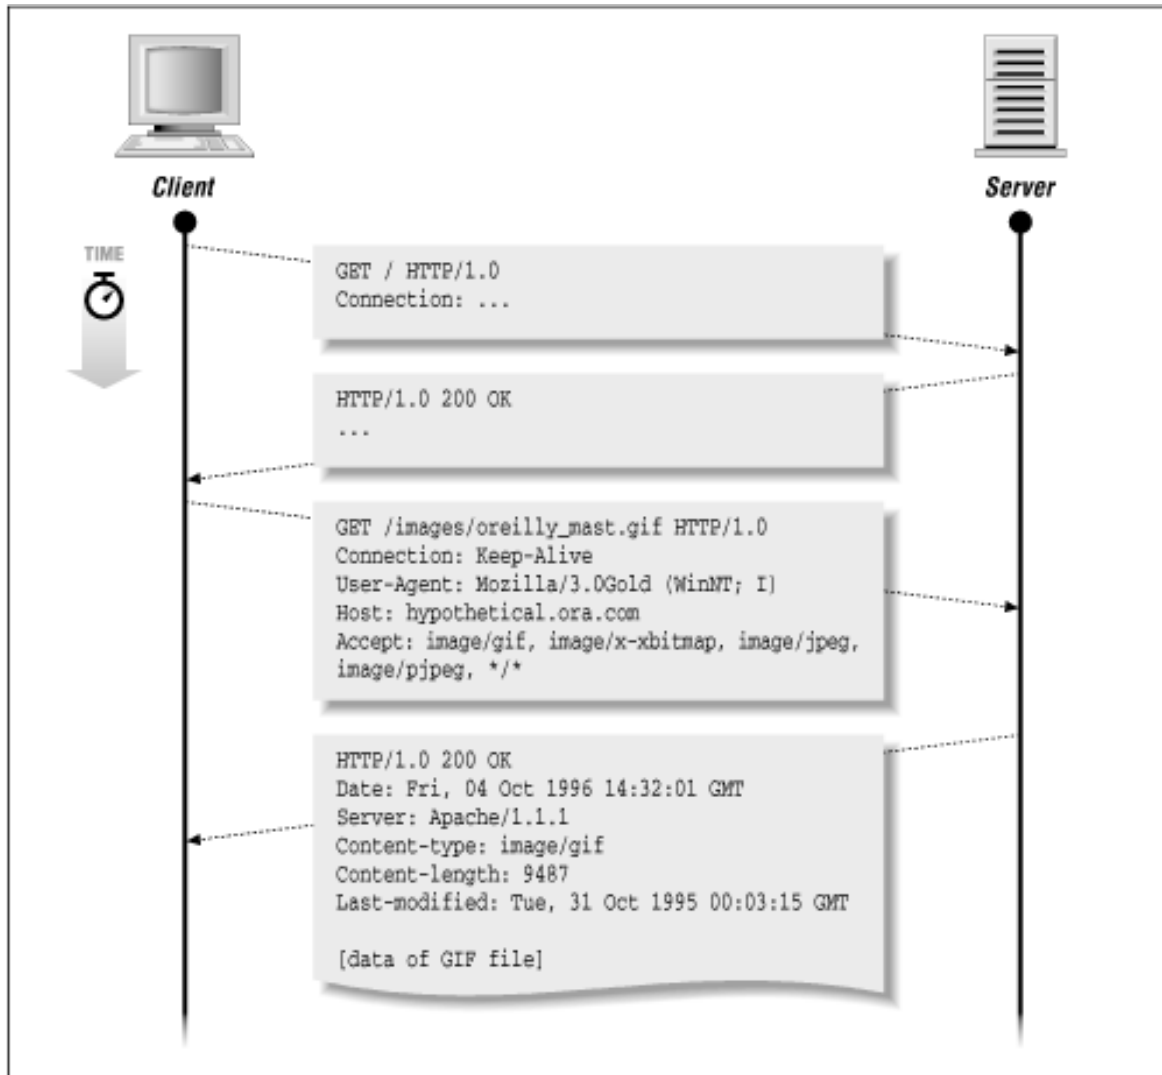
Client

Server

TIME

GET / HTTP/1.0
Connection: ...

HTTP/1.0 200 OK
...

GET /images/oreilly_mast.gif HTTP/1.0
Connection: Keep-Alive
User-Agent: Mozilla/3.0Gold (WinNT; I)
Host: hypothetical.ora.com
Accept: image/gif, image/x-xbitmap, image/jpeg, image/pjpeg, */*

HTTP/1.0 200 OK
Date: Fri, 04 Oct 1996 14:32:01 GMT
Server: Apache/1.1.1
Content-type: image/gif
Content-length: 9487
Last-modified: Tue, 31 Oct 1995 00:03:15 GMT

[data of GIF file]